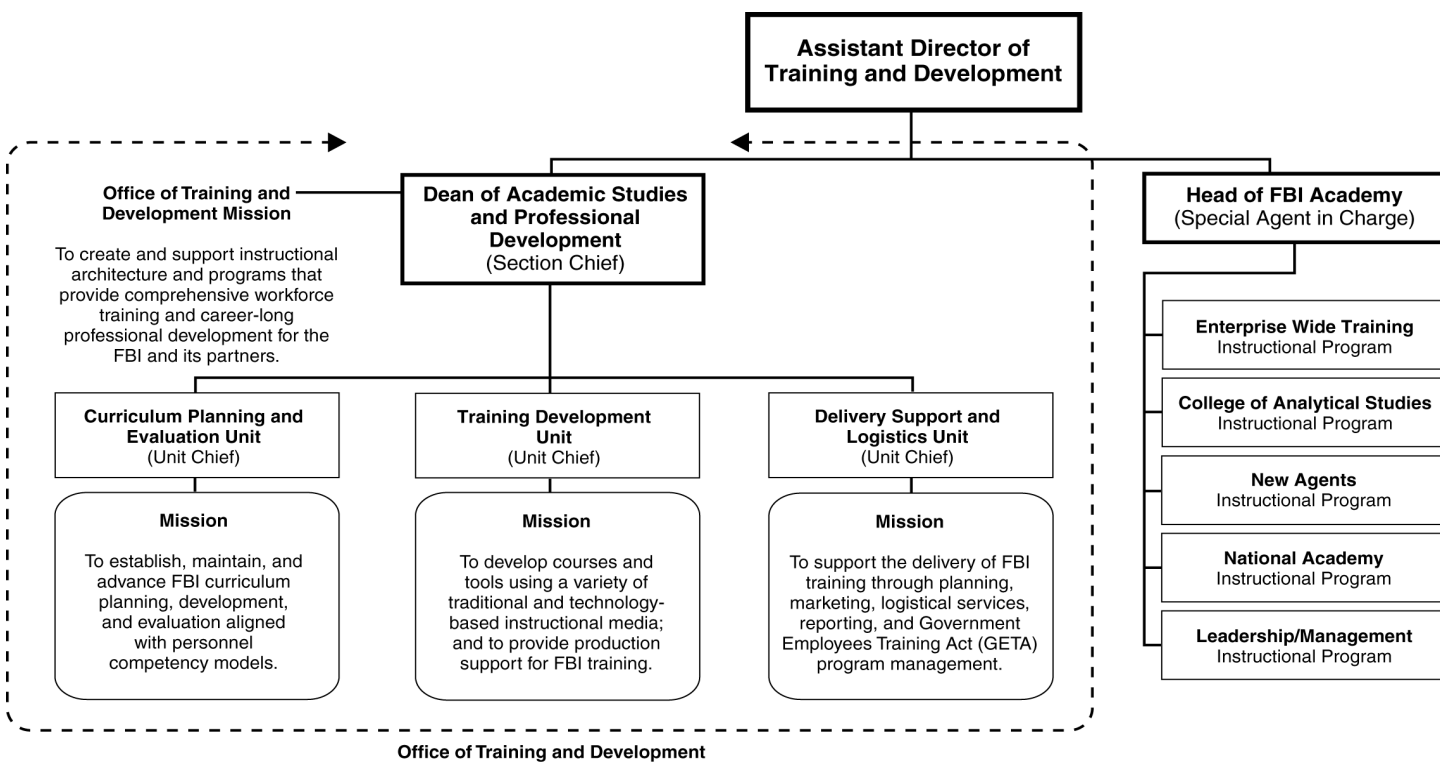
Assistant Director of Training and Development

Office of Training and Development Mission

To create and support instructional architecture and programs that provide comprehensive workforce training and career-long professional development for the FBI and its partners.

Dean of Academic Studies and Professional Development
(Section Chief)

Curriculum Planning and Evaluation Unit
(Unit Chief)

Mission

To establish, maintain, and advance FBI curriculum planning, development, and evaluation aligned with personnel competency models.

Training Development Unit
(Unit Chief)

Mission

To develop courses and tools using a variety of traditional and technology-based instructional media; and to provide production support for FBI training.

Delivery Support and Logistics Unit
(Unit Chief)

Mission

To support the delivery of FBI training through planning, marketing, logistical services, reporting, and Government Employees Training Act (GETA) program management.

Office of Training and Development

Head of FBI Academy
(Special Agent in Charge)

Enterprise Wide Training
Instructional Program

College of Analytical Studies
Instructional Program

New Agents
Instructional Program

National Academy
Instructional Program

Leadership/Management
Instructional Program